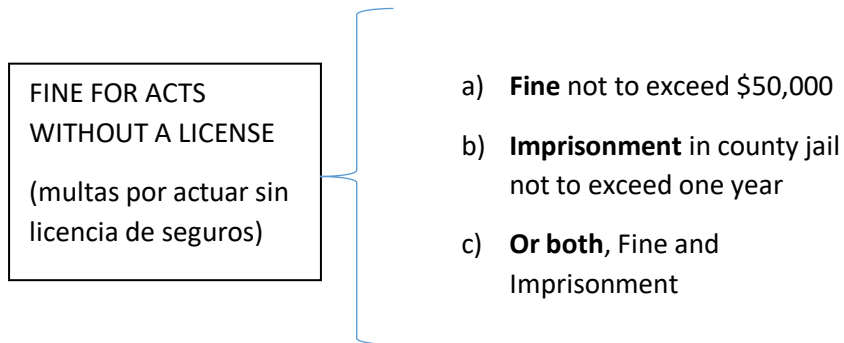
FINE FOR ACTS WITHOUT A LICENSE

(multas por actuar sin licencia de seguros)

a) **Fine** not to exceed \$50,000

b) **Imprisonment** in county jail not to exceed one year

c) **Or both**, Fine and Imprisonment